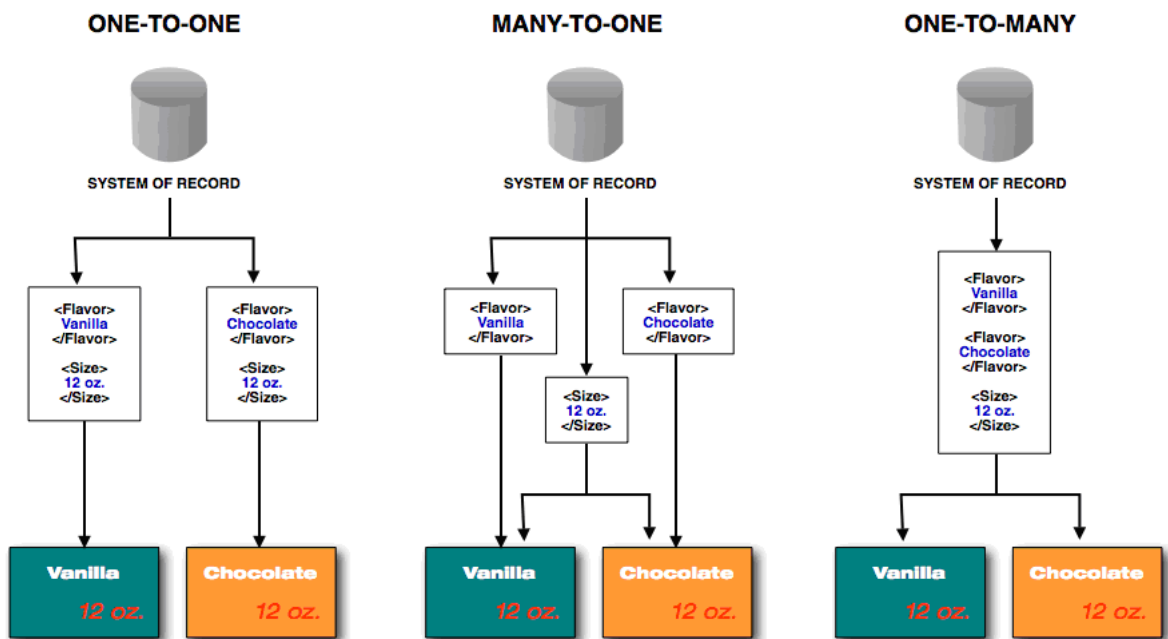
ONE-TO-ONE

SYSTEM OF RECORD

<Flavor>
Vanilla
</Flavor>

<Size>
12 oz.
</Size>

<Flavor>
Chocolate
</Flavor>

<Size>
12 oz.
</Size>

Vanilla
12 oz.

Chocolate
12 oz.

MANY-TO-ONE

SYSTEM OF RECORD

<Flavor>
Vanilla
</Flavor>

<Flavor>
Chocolate
</Flavor>

<Size>
12 oz.
</Size>

Vanilla
12 oz.

Chocolate
12 oz.

ONE-TO-MANY

SYSTEM OF RECORD

<Flavor>
Vanilla
</Flavor>

<Flavor>
Chocolate
</Flavor>

<Size>
12 oz.
</Size>

Vanilla
12 oz.

Chocolate
12 oz.